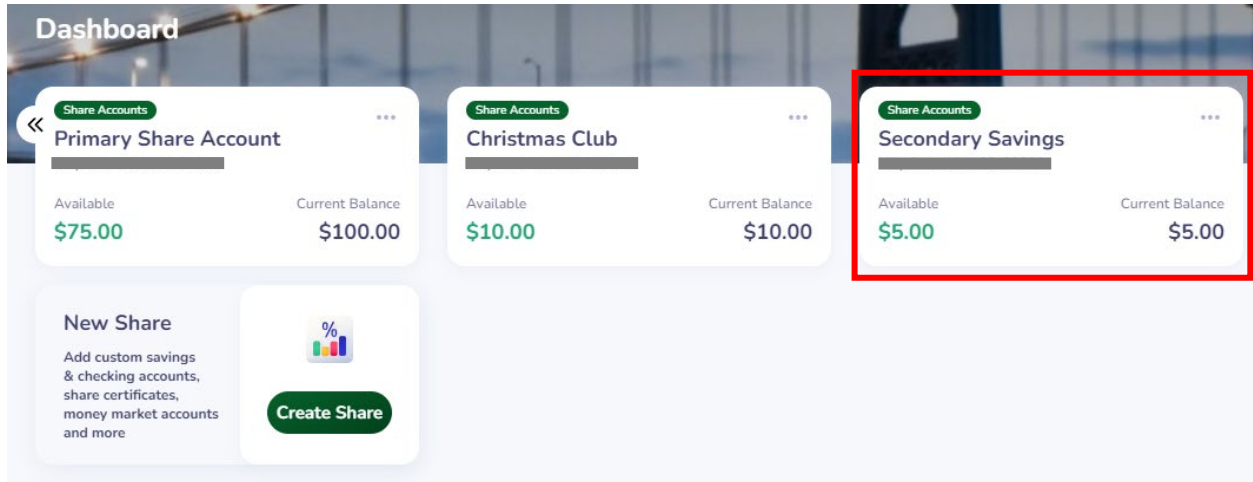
Dashboard

«

Share Accounts
Primary Share Account
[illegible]
Available
$75.00
Current Balance
$100.00

Share Accounts
Christmas Club
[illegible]
Available
$10.00
Current Balance
$10.00

Share Accounts
Secondary Savings
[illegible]
Available
$5.00
Current Balance
$5.00

New Share
Add custom savings & checking accounts, share certificates, money market accounts and more

%

Create Share